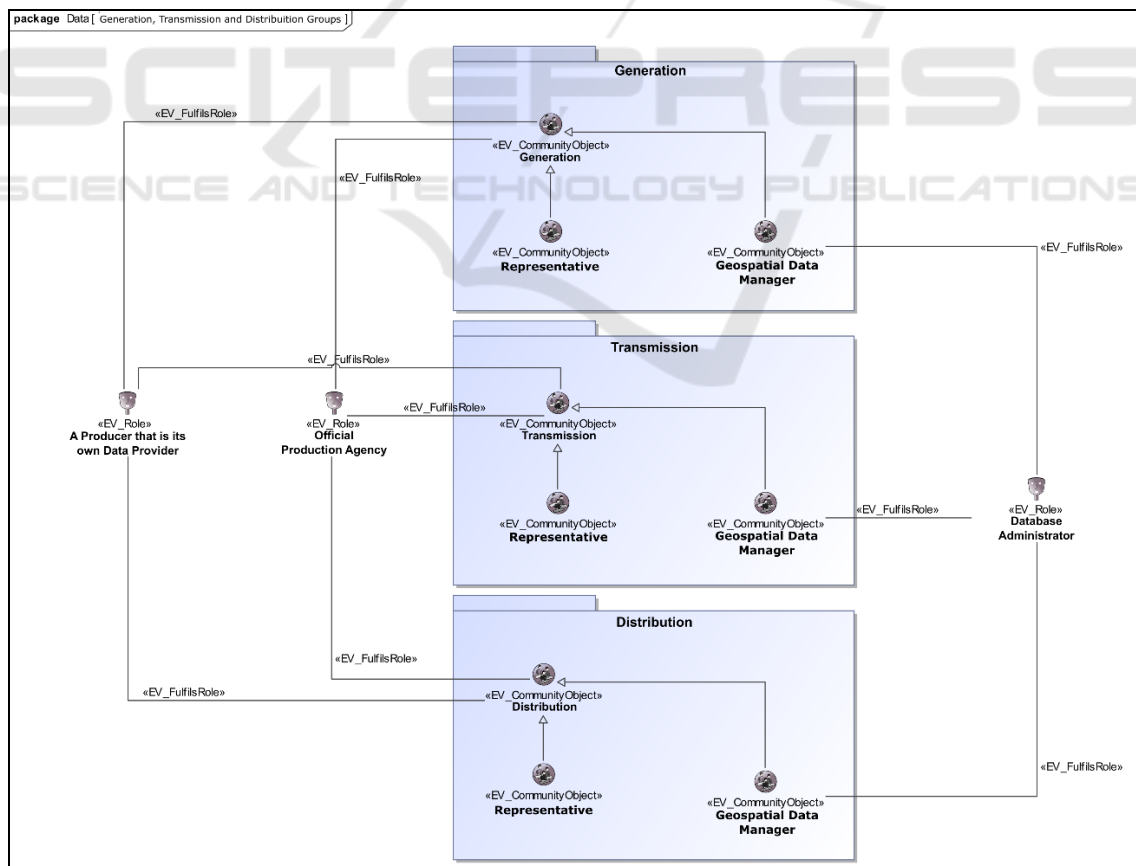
package Data [ Generation, Transmission and Distribuition Groups ]

SCITEPRESS
SCIENCE AND TECHNOLOGY PUBLICATIONS

Generation

«EV_FulfilsRole»

«EV_CommunityObject»
Generation

«EV_FulfilsRole»

«EV_CommunityObject»
Representative

«EV_CommunityObject»
Geospatial Data Manager

«EV_FulfilsRole»

Transmission

«EV_FulfilsRole»

«EV_Role»
A Producer that is its own Data Provider

«EV_Role»
Official Production Agency

«EV_FulfilsRole»

«EV_CommunityObject»
Transmission

«EV_CommunityObject»
Representative

«EV_CommunityObject»
Geospatial Data Manager

«EV_FulfilsRole»

«EV_Role»
Database Administrator

Distribution

«EV_FulfilsRole»

«EV_FulfilsRole»

«EV_CommunityObject»
Distribution

«EV_CommunityObject»
Representative

«EV_CommunityObject»
Geospatial Data Manager

«EV_FulfilsRole»